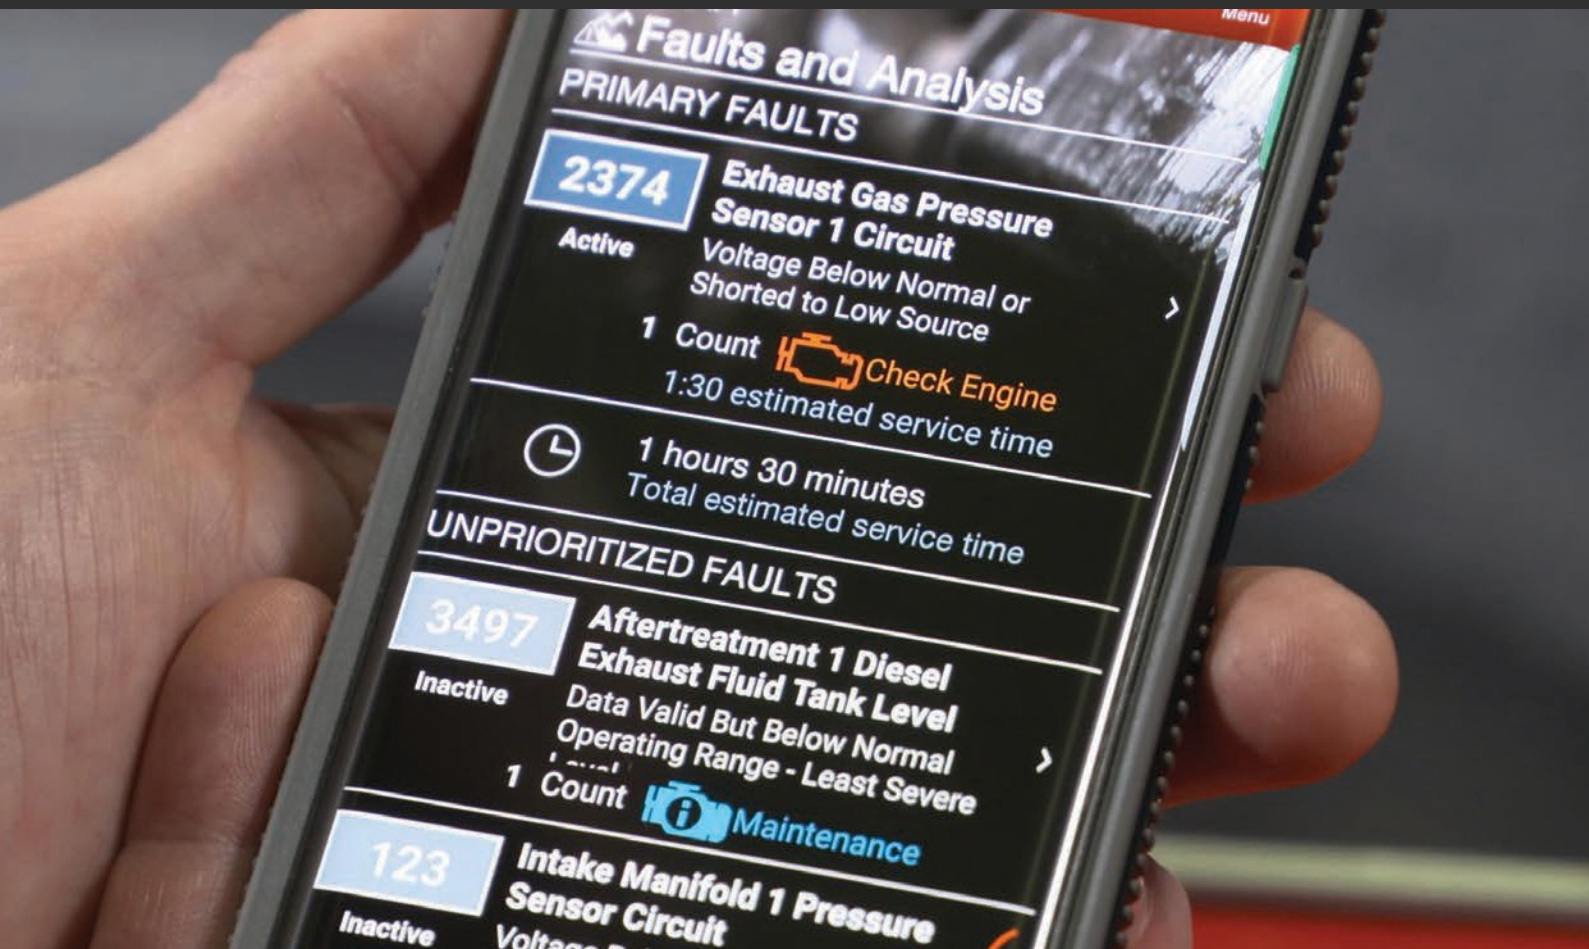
Menu

Faults and Analysis

PRIMARY FAULTS

2374
Active

Exhaust Gas Pressure Sensor 1 Circuit
Voltage Below Normal or Shorted to Low Source

1 Count Check Engine

1:30 estimated service time

1 hours 30 minutes
Total estimated service time

UNPRIORITIZED FAULTS

3497
Inactive

Aftertreatment 1 Diesel Exhaust Fluid Tank Level
Data Valid But Below Normal Operating Range - Least Severe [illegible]

1 Count Maintenance

123
Inactive

Intake Manifold 1 Pressure Sensor Circuit
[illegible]